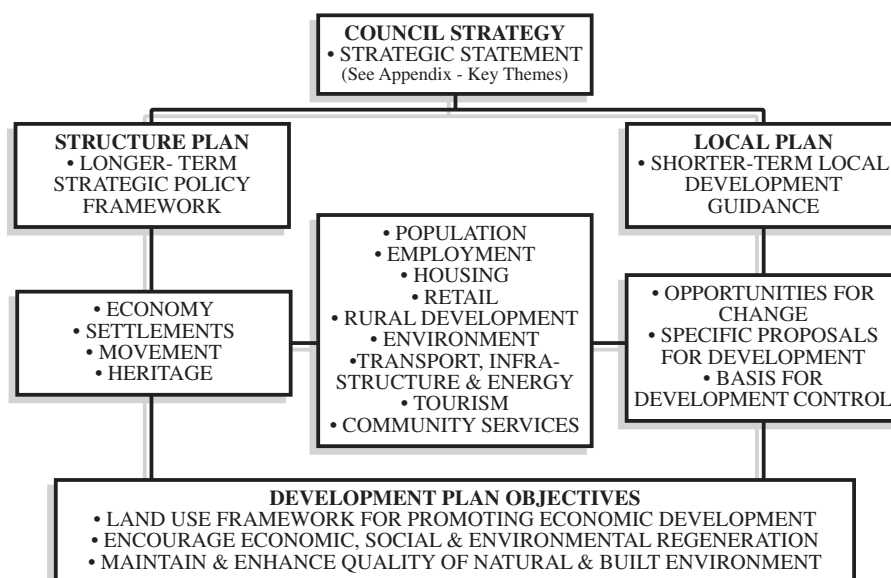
COUNCIL STRATEGY
• STRATEGIC STATEMENT
(See Appendix - Key Themes)

STRUCTURE PLAN
• LONGER- TERM STRATEGIC POLICY FRAMEWORK

LOCAL PLAN
• SHORTER-TERM LOCAL DEVELOPMENT GUIDANCE

• ECONOMY
• SETTLEMENTS
• MOVEMENT
• HERITAGE

• POPULATION
• EMPLOYMENT
• HOUSING
• RETAIL
• RURAL DEVELOPMENT
• ENVIRONMENT
•TRANSPORT, INFRA-STRUCTURE & ENERGY
• TOURISM
• COMMUNITY SERVICES

• OPPORTUNITIES FOR CHANGE
• SPECIFIC PROPOSALS FOR DEVELOPMENT
• BASIS FOR DEVELOPMENT CONTROL

DEVELOPMENT PLAN OBJECTIVES
• LAND USE FRAMEWORK FOR PROMOTING ECONOMIC DEVELOPMENT
• ENCOURAGE ECONOMIC, SOCIAL & ENVIRONMENTAL REGENERATION
• MAINTAIN & ENHANCE QUALITY OF NATURAL & BUILT ENVIRONMENT